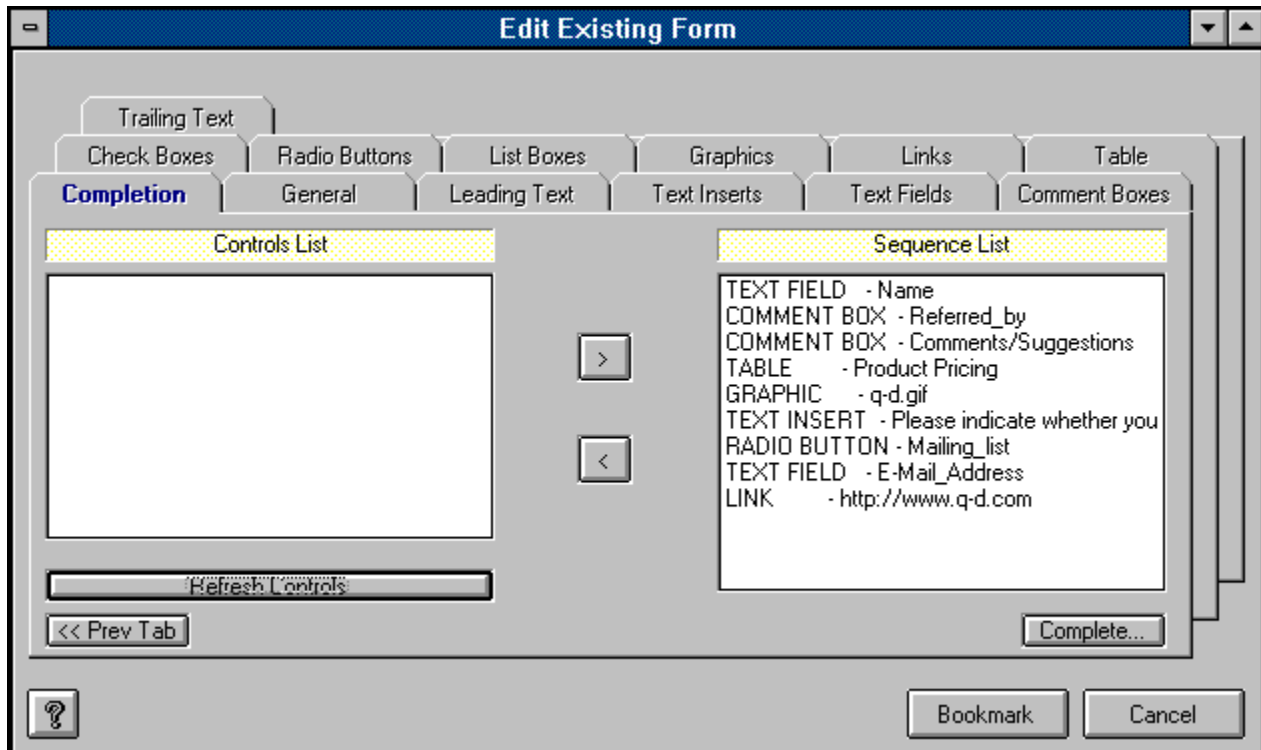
Edit Existing Form

Trailing Text
Check Boxes | Radio Buttons | List Boxes | Graphics | Links | Table
Completion | General | Leading Text | Text Inserts | Text Fields | Comment Boxes

Controls List

Sequence List

TEXT FIELD - Name
COMMENT BOX - Referred_by
COMMENT BOX - Comments/Suggestions
TABLE - Product Pricing
GRAPHIC - q-d.gif
TEXT INSERT - Please indicate whether you
RADIO BUTTON - Mailing_list
TEXT FIELD - E-Mail_Address
LINK - http://www.q-d.com

>
<

Refresh Controls
<< Prev Tab
Complete...

?
Bookmark
Cancel